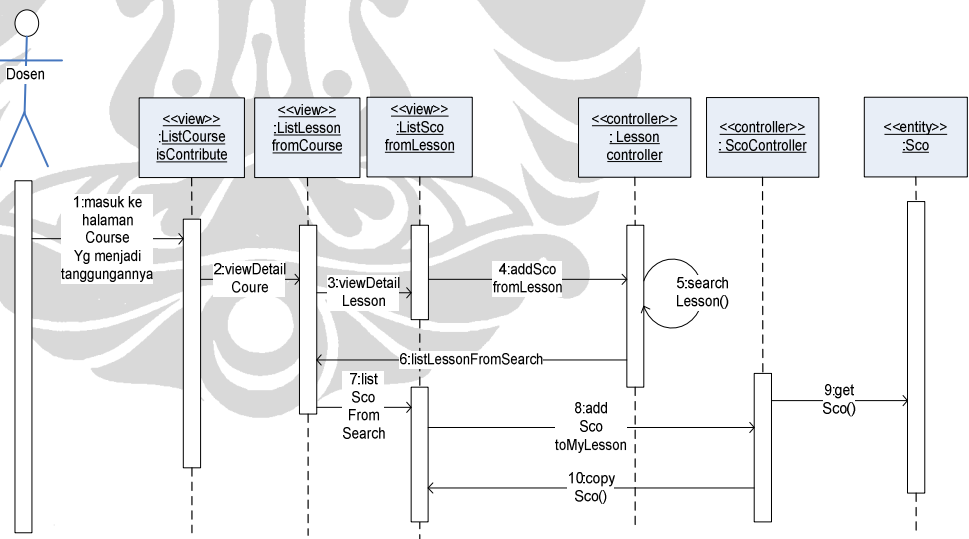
Dosen

<<view>>
:ListCourse
isContribute

<<view>>
:ListLesson
fromCourse

<<view>>
:ListSco
fromLesson

<<controller>>
: Lesson
controller

<<controller>>
: ScoController

<<entity>>
:Sco

1:masuk ke
halaman
Course
Yg menjadi
tanggungannya

2:viewDetail
Coure

3:viewDetail
Lesson

4:addSco
fromLesson

5:search
Lesson()

6:listLessonFromSearch

7:list
Sco
From
Search

8:add
Sco
toMyLesson

9:get
Sco()

10:copy
Sco()